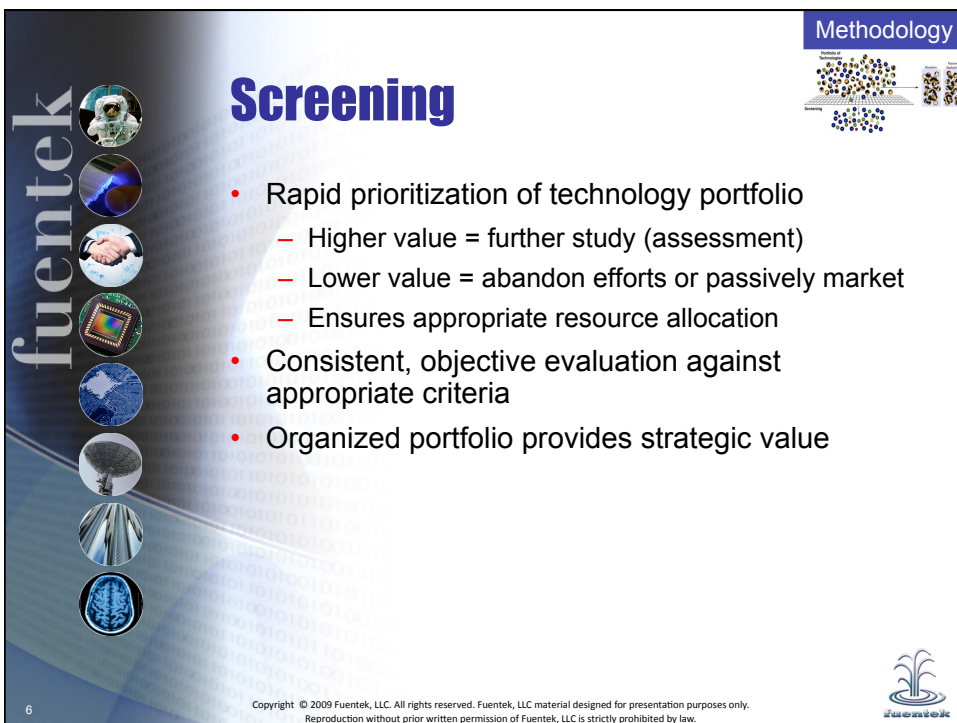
Methodology

Portfolio of Technologies

Screening

fuentek

Screening

- Rapid prioritization of technology portfolio
  - Higher value = further study (assessment)
  - Lower value = abandon efforts or passively market
  - Ensures appropriate resource allocation
- Consistent, objective evaluation against appropriate criteria
- Organized portfolio provides strategic value

6

Copyright © 2009 Fuentek, LLC. All rights reserved. Fuentek, LLC material designed for presentation purposes only. Reproduction without prior written permission of Fuentek, LLC is strictly prohibited by law.

fuentek